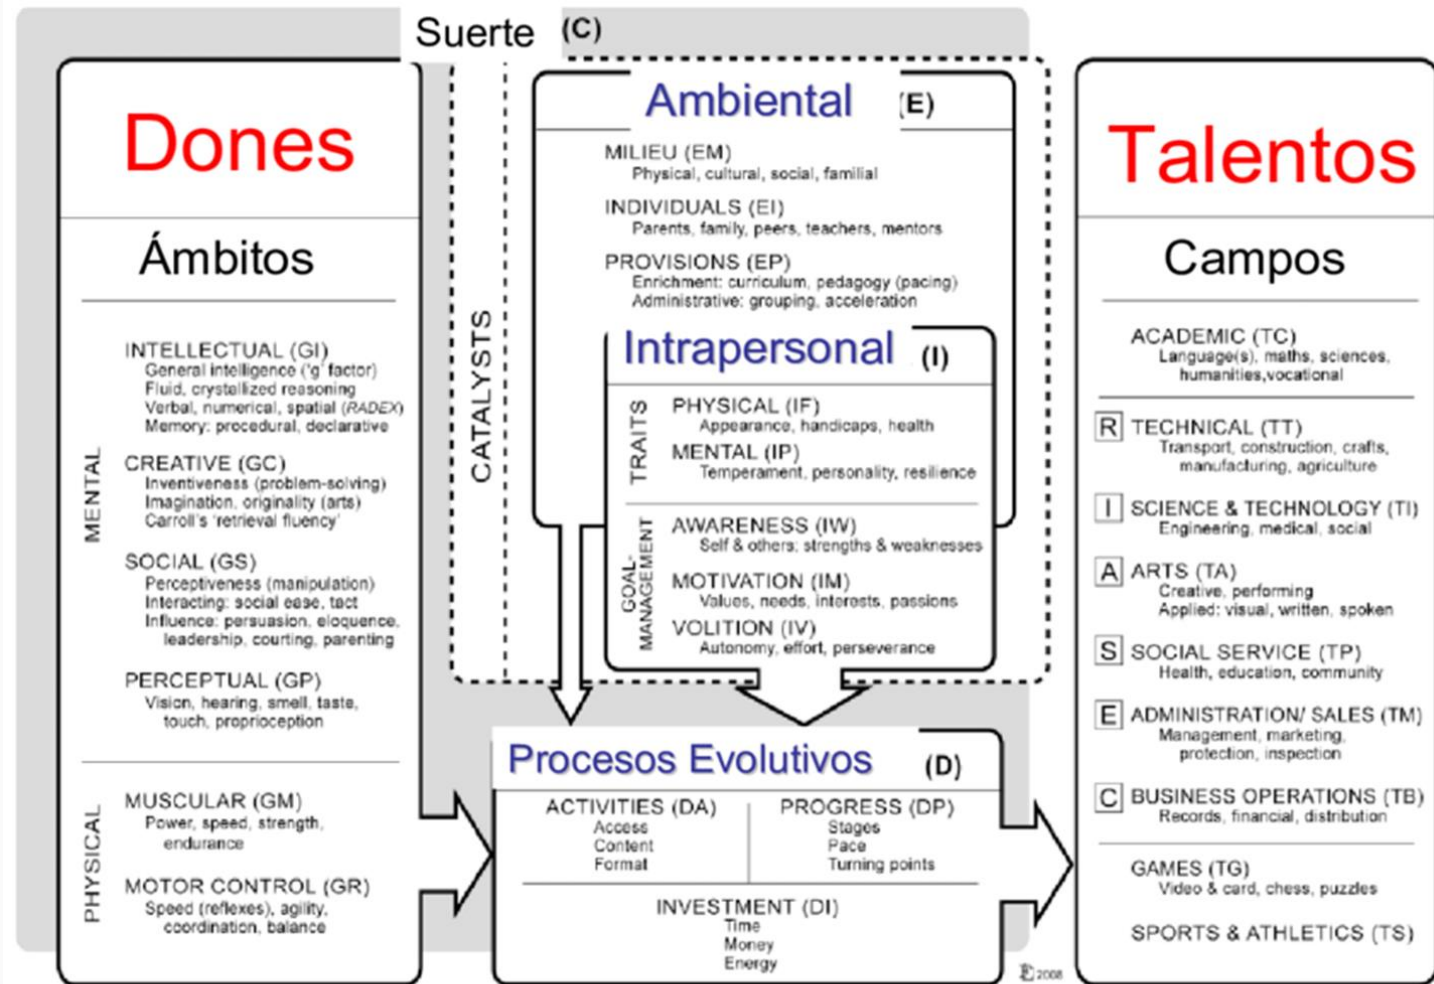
Suerte (C)

Dones

Ámbitos

MENTAL

INTELLECTUAL (GI)
General intelligence ('g' factor)
Fluid, crystallized reasoning
Verbal, numerical, spatial (RADEX)
Memory: procedural, declarative

CREATIVE (GC)
Inventiveness (problem-solving)
Imagination, originality (arts)
Carroll's 'retrieval fluency'

SOCIAL (GS)
Perceptiveness (manipulation)
Interacting: social ease, tact
Influence: persuasion, eloquence, leadership, courting, parenting

PERCEPTUAL (GP)
Vision, hearing, smell, taste, touch, proprioception

PHYSICAL

MUSCULAR (GM)
Power, speed, strength, endurance

MOTOR CONTROL (GR)
Speed (reflexes), agility, coordination, balance

CATALYSTS

Ambiental (E)

MILIEU (EM)
Physical, cultural, social, familial

INDIVIDUALS (EI)
Parents, family, peers, teachers, mentors

PROVISIONS (EP)
Enrichment: curriculum, pedagogy (pacing)
Administrative: grouping, acceleration

Intrapersonal (I)

TRAITS

PHYSICAL (IF)
Appearance, handicaps, health

MENTAL (IP)
Temperament, personality, resilience

GOAL-MANAGEMENT

AWARENESS (IW)
Self & others: strengths & weaknesses

MOTIVATION (IM)
Values, needs, interests, passions

VOLITION (IV)
Autonomy, effort, perseverance

Procesos Evolutivos (D)

ACTIVITIES (DA)
Access
Content
Format

PROGRESS (DP)
Stages
Pace
Turning points

INVESTMENT (DI)
Time
Money
Energy

Talentos

Campos

ACADEMIC (TC)
Language(s), maths, sciences, humanities,vocational

R TECHNICAL (TT)
Transport, construction, crafts, manufacturing, agriculture

I SCIENCE & TECHNOLOGY (TI)
Engineering, medical, social

A ARTS (TA)
Creative, performing
Applied: visual, written, spoken

S SOCIAL SERVICE (TP)
Health, education, community

E ADMINISTRATION/ SALES (TM)
Management, marketing, protection, inspection

C BUSINESS OPERATIONS (TB)
Records, financial, distribution

GAMES (TG)
Video & card, chess, puzzles

SPORTS & ATHLETICS (TS)

Ⓔ 2008